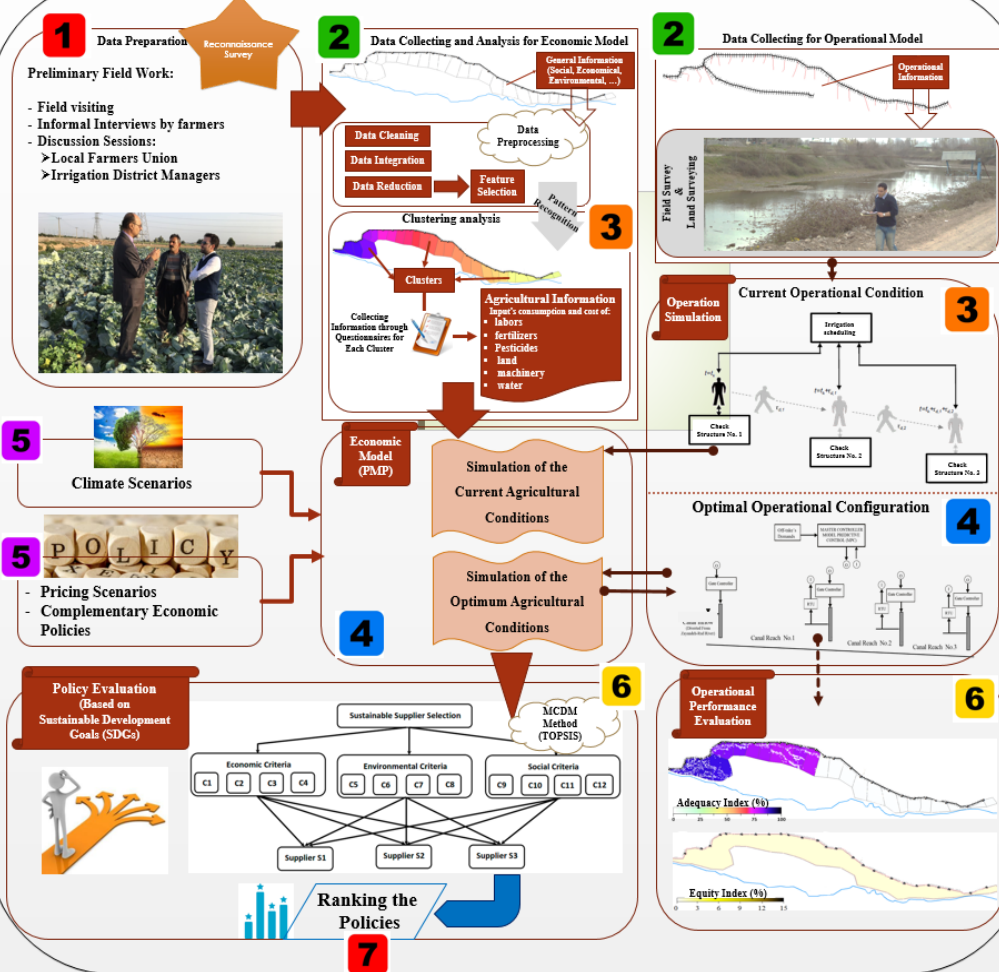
1 Data Preparation

Reconnaissance Survey

Preliminary Field Work:

- Field visiting
- Informal Interviews by farmers
- Discussion Sessions:
➢Local Farmers Union
➢Irrigation District Managers

2 Data Collecting and Analysis for Economic Model

General Information (Social, Economical, Environmental, ...)

Data Cleaning
Data Integration
Data Reduction
Data Preprocessing
Feature Selection
Pattern Recognition

Clustering analysis

3

Clusters

Collecting Information through Questionnaires for Each Cluster

Agricultural Information
Input's consumption and cost of:
- labors
- fertilizers
- Pesticides
- land
- machinery
- water

2 Data Collecting for Operational Model

Operational Information

Field Survey & Land Surveying

Operation Simulation

Current Operational Condition

3

Irrigation scheduling

Check Structure No. 1
Check Structure No. 2
Check Structure No. 3

Optimal Operational Configuration

4

Offtake's Demands
MASTER CONTROLLER MODEL PREDICTIVE CONTROL (MPC)

Gate Controller
RTU
Canal Reach No.1
Canal Reach No.2
Canal Reach No.3

5 Climate Scenarios

POLICY

5
- Pricing Scenarios
- Complementary Economic Policies

Economic Model (PMP)

Simulation of the Current Agricultural Conditions

Simulation of the Optimum Agricultural Conditions

4

Policy Evaluation (Based on Sustainable Development Goals (SDGs))

6

MCDM Method (TOPSIS)

Sustainable Supplier Selection

Economic Criteria
C1 C2 C3 C4
Environmental Criteria
C5 C6 C7 C8
Social Criteria
C9 C10 C11 C12

Supplier S1
Supplier S2
Supplier S3

Ranking the Policies

7

Operational Performance Evaluation

6

Adequacy Index (%)
0 25 50 75 100

Equity Index (%)
0 3 6 9 12 15